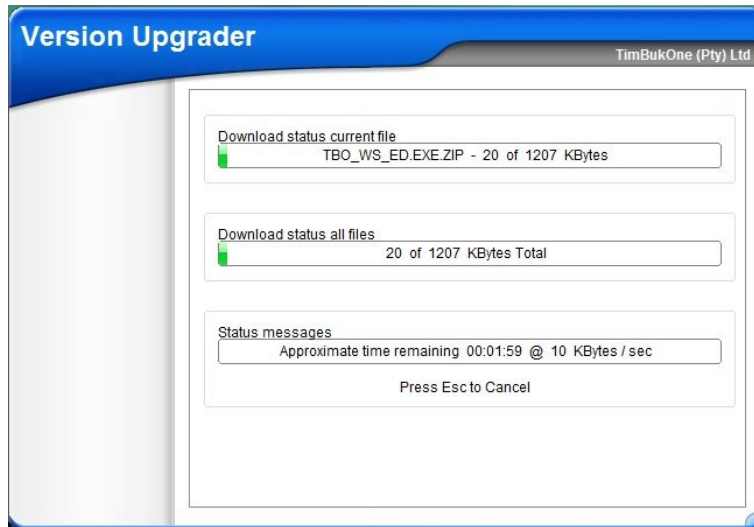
Version Upgrader

TimBukOne (Pty) Ltd

Download status current file

TBO_WS_ED.EXE.ZIP - 20 of 1207 KBytes

Download status all files

20 of 1207 KBytes Total

Status messages

Approximate time remaining 00:01:59 @ 10 KBytes / sec

Press Esc to Cancel